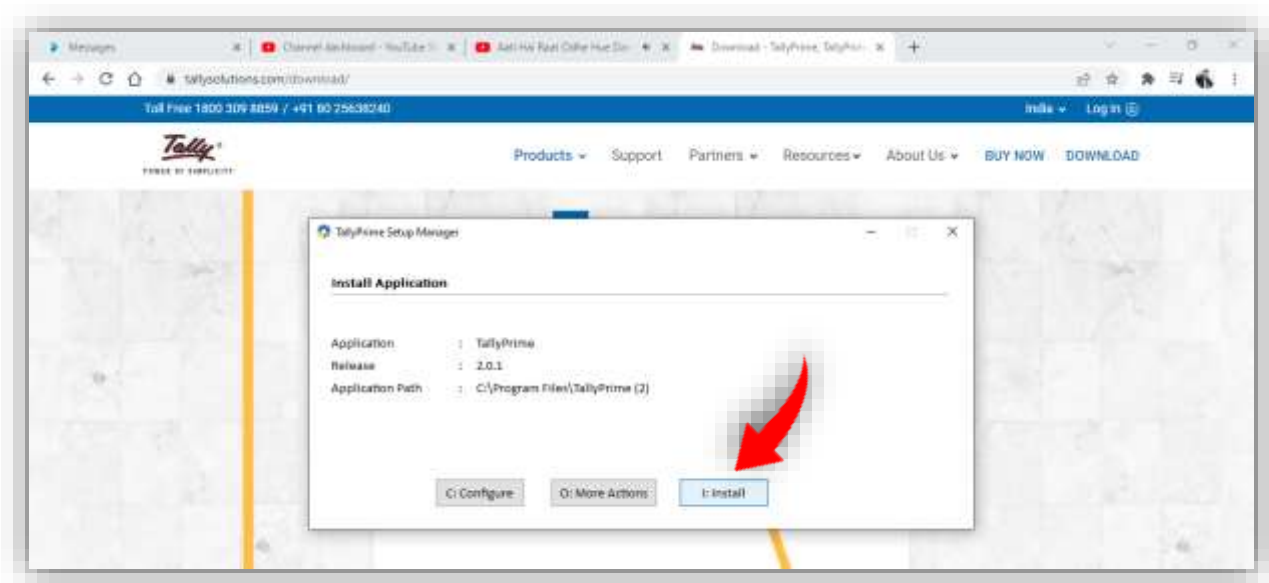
Messages | Channel dashboard - YouTube St | Aati Hai Raat Odhe Hue Do | Download - TallyPrime, TallyPri

tallysolutions.com/download/

Toll Free 1800 309 8859 / +91 80 25638240

India Log in

Tally
POWER OF SIMPLICITY

Products Support Partners Resources About Us BUY NOW DOWNLOAD

TallyPrime Setup Manager

Install Application

Application : TallyPrime
Release : 2.0.1
Application Path : C:\Program Files\TallyPrime (2)

C: Configure O: More Actions I: Install